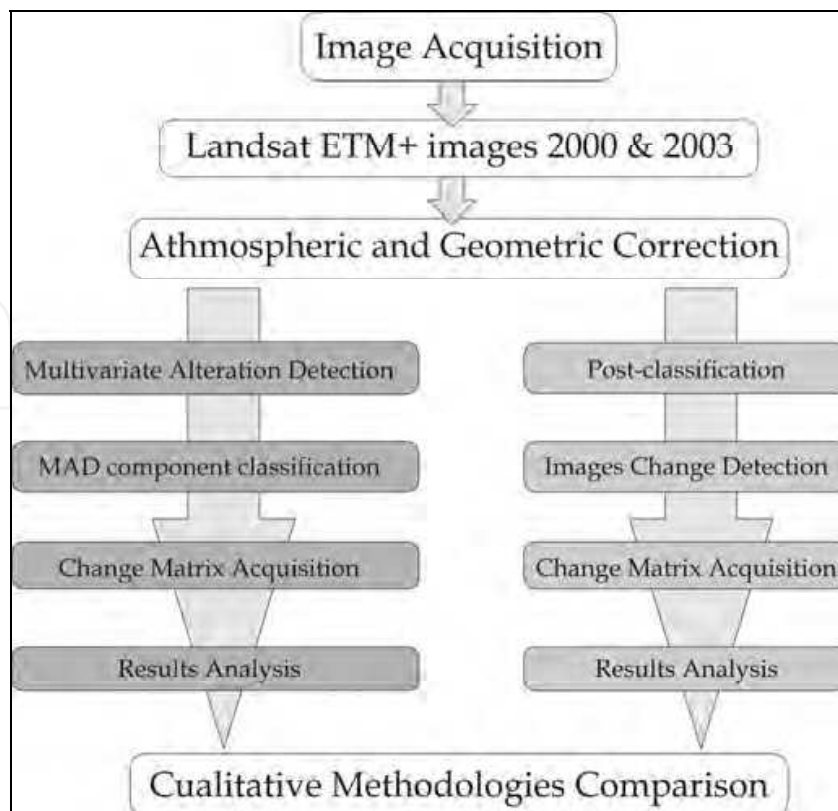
Image Acquisition

Landsat ETM+ images 2000 & 2003

Athmospheric and Geometric Correction

Multivariate Alteration Detection

MAD component classification

Change Matrix Acquisition

Results Analysis

Post-classification

Images Change Detection

Change Matrix Acquisition

Results Analysis

Cualitative Methodologies Comparison